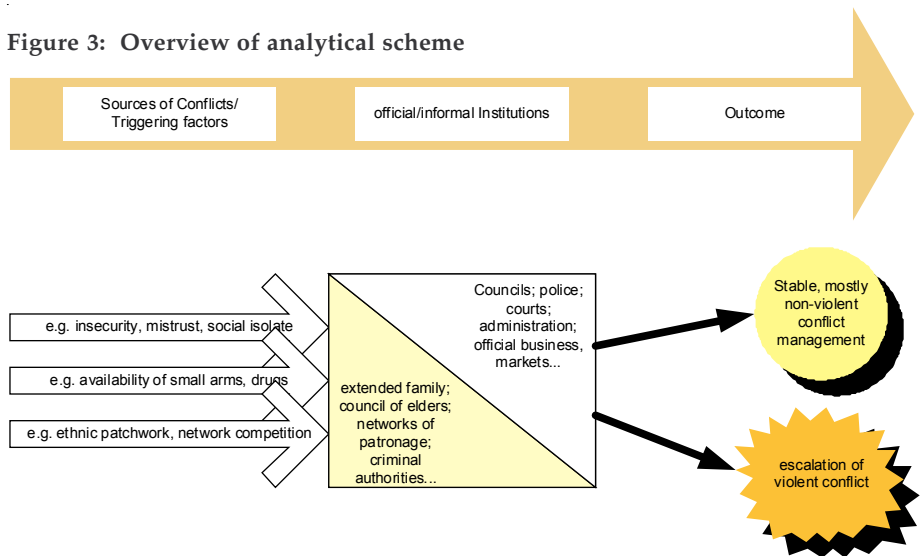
Figure 3: Overview of analytical scheme

Sources of Conflicts/ Triggering factors

official/informal Institutions

Outcome

e.g. insecurity, mistrust, social isolate

e.g. availability of small arms, drugs

e.g. ethnic patchwork, network competition

Councils; police; courts; administration; official business, markets...

extended family; council of elders; networks of patronage; criminal authorities...

Stable, mostly non-violent conflict management

escalation of violent conflict